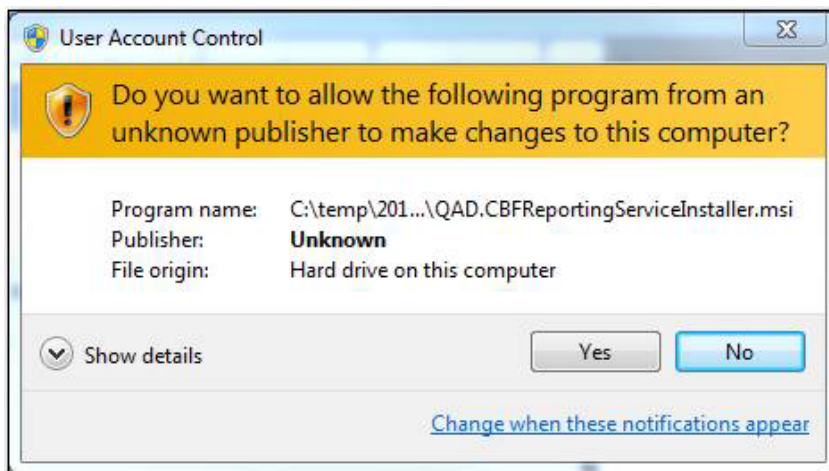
User Account Control

Do you want to allow the following program from an unknown publisher to make changes to this computer?

| | |
|---|---|
| Program name: | C:\temp\201...\QAD.CBFReportingServiceInstaller.msi |
| Publisher: | Unknown |
| File origin: | Hard drive on this computer |

Show details

Yes

No

Change when these notifications appear